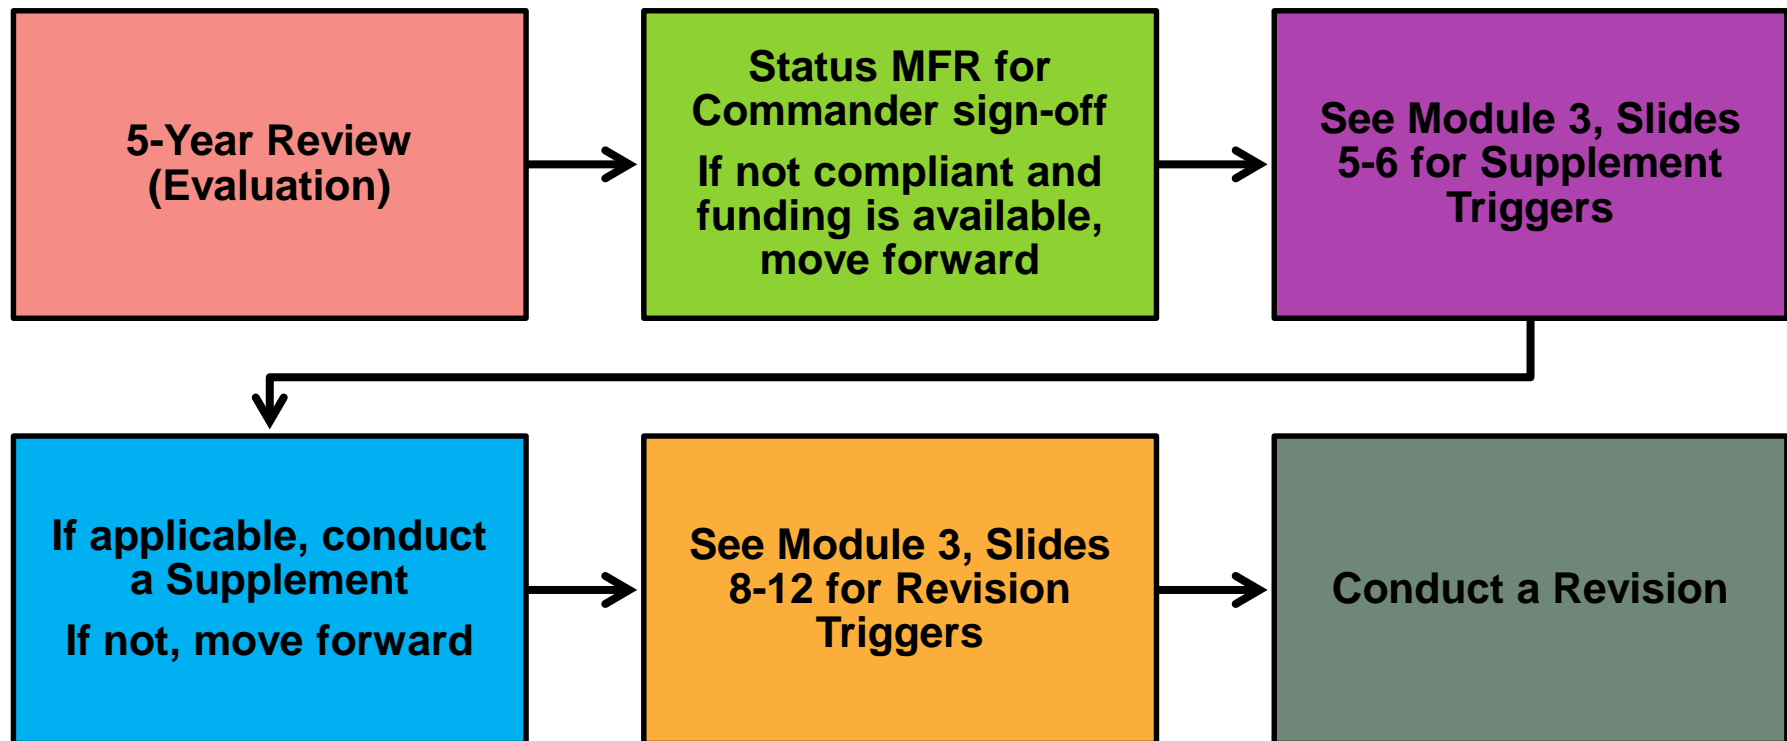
5-Year Review (Evaluation)

Status MFR for Commander sign-off

If not compliant and funding is available, move forward

See Module 3, Slides 5-6 for Supplement Triggers

If applicable, conduct a Supplement

If not, move forward

See Module 3, Slides 8-12 for Revision Triggers

Conduct a Revision